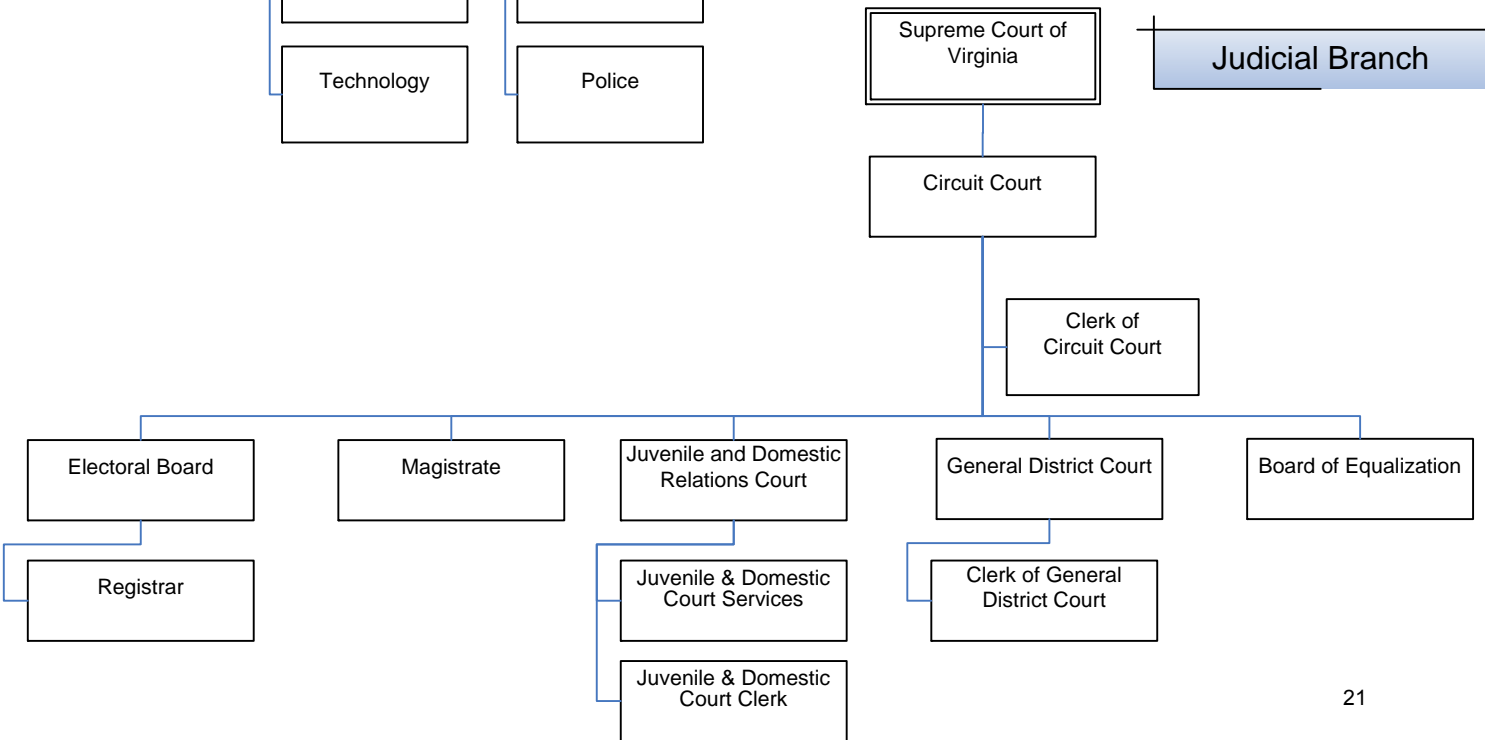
Technology

Police

Supreme Court of Virginia

Judicial Branch

Circuit Court

Clerk of Circuit Court

Electoral Board

Magistrate

Juvenile and Domestic Relations Court

General District Court

Board of Equalization

Registrar

Juvenile & Domestic Court Services

Juvenile & Domestic Court Clerk

Clerk of General District Court

21